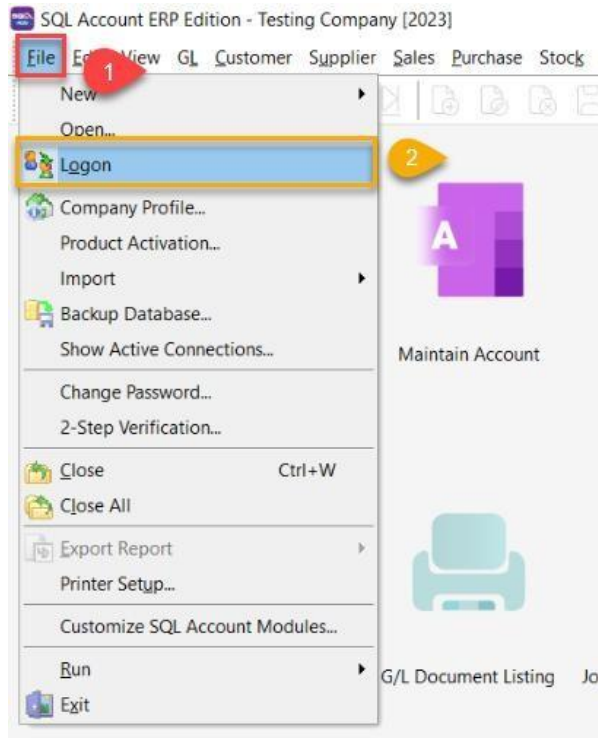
SQL Account ERP Edition - Testing Company [2023]

File Ed 1 View GL Customer Supplier Sales Purchase Stock

New
Open...
Logon
2
Company Profile...
Product Activation...
Import
Backup Database...
Show Active Connections...
Change Password...
2-Step Verification...
Close Ctrl+W
Close All
Export Report
Printer Setup...
Customize SQL Account Modules...
Run
Exit

A
Maintain Account

G/L Document Listing Jo